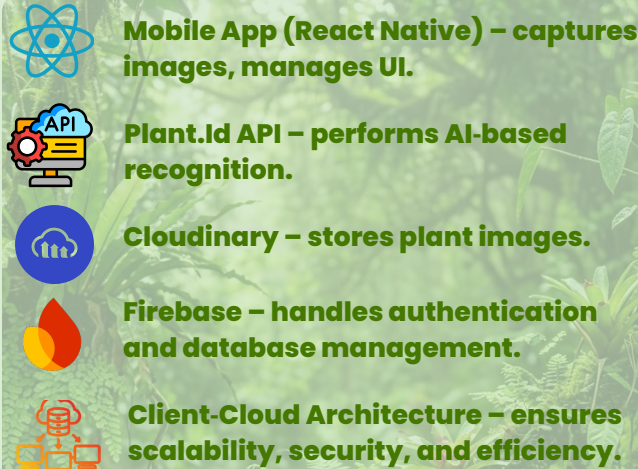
Mobile App (React Native) – captures images, manages UI.

API

Plant.Id API – performs AI-based recognition.

Cloudinary – stores plant images.

Firebase – handles authentication and database management.

Client-Cloud Architecture – ensures scalability, security, and efficiency.